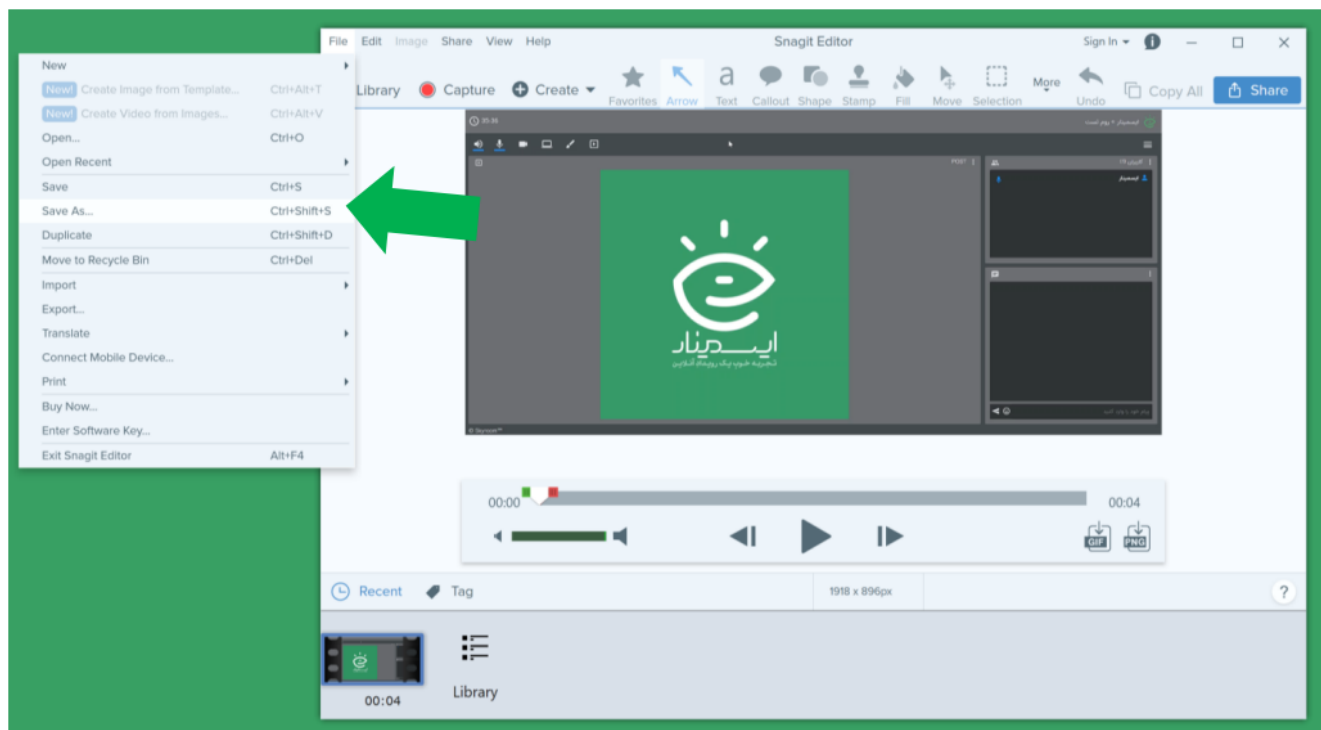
File Edit Image Share View Help
Snagit Editor
Sign In

Library
Capture
Create
Favorites Arrow Text Callout Shape Stamp Fill Move Selection More Undo
Copy All
Share

New
New! Create Image from Template... Ctrl+Alt+T
New! Create Video from Images... Ctrl+Alt+V
Open... Ctrl+O
Open Recent
Save Ctrl+S
Save As... Ctrl+Shift+S
Duplicate Ctrl+Shift+D
Move to Recycle Bin Ctrl+Del
Import
Export...
Translate
Connect Mobile Device...
Print
Buy Now...
Enter Software Key...
Exit Snagit Editor Alt+F4

ایسمینار
تجربه خوب یک رویداد آنلاین

00:00
00:04
GIF
PNG

Recent
Tag
1918 x 896px
?

00:04
Library